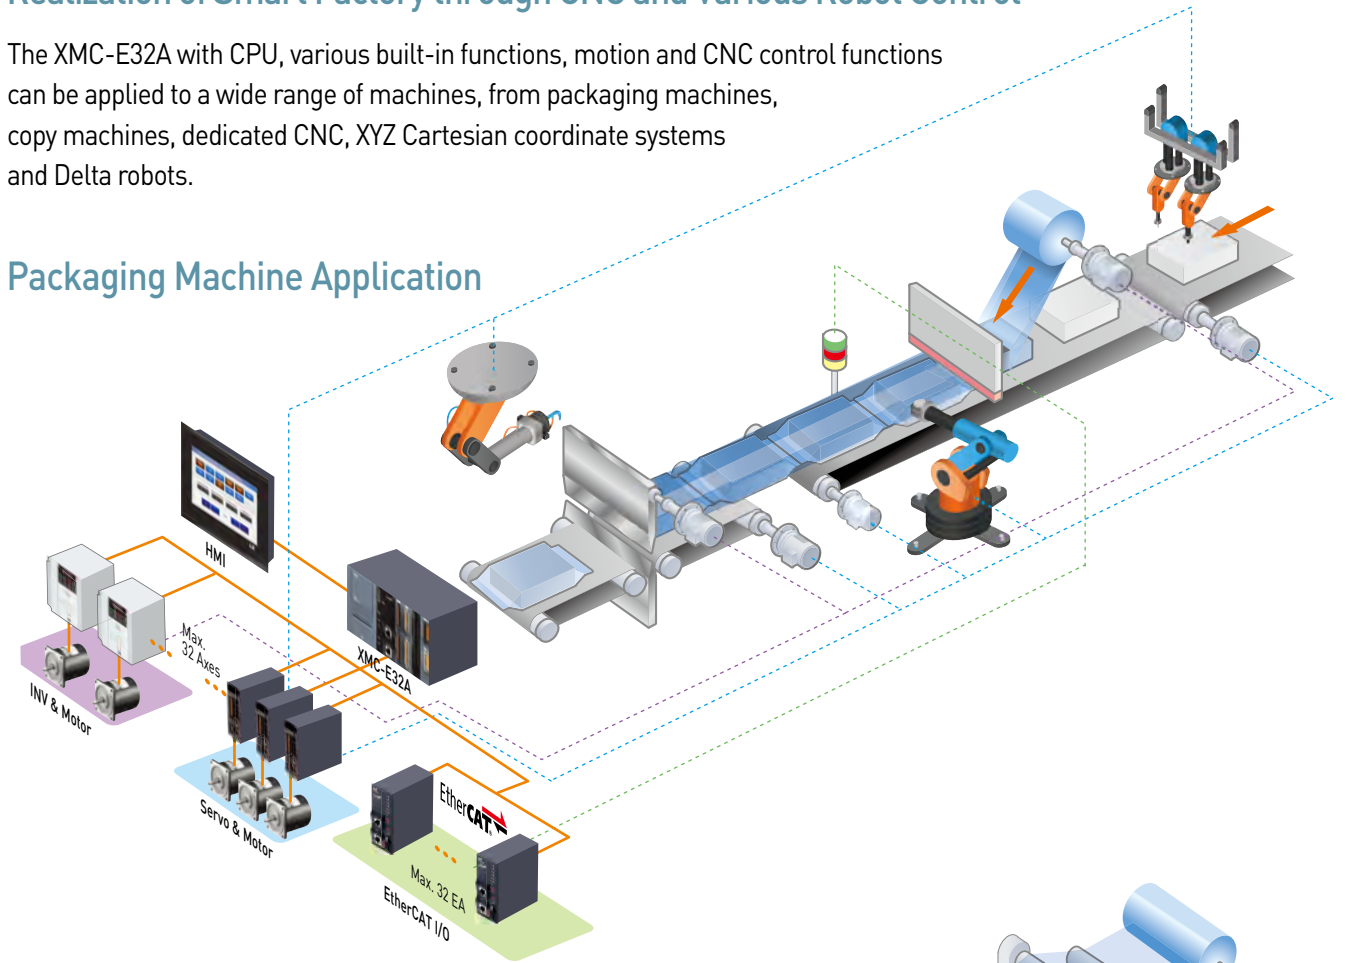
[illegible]

The XMC-E32A with CPU, various built-in functions, motion and CNC control functions can be applied to a wide range of machines, from packaging machines, copy machines, dedicated CNC, XYZ Cartesian coordinate systems and Delta robots.

Packaging Machine Application

HMI

Max. 32 Axes

INV & Motor

XMC-E32A

Servo & Motor

EtherCAT

Max. 32 EA

EtherCAT I/O